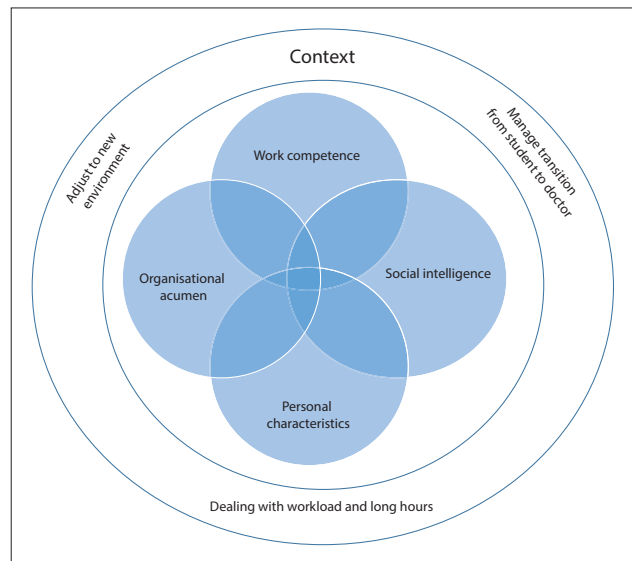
Context

Adjust to new environment

Manage transition from student to doctor

Work competence

Organisational acumen

Social intelligence

Personal characteristics

Dealing with workload and long hours